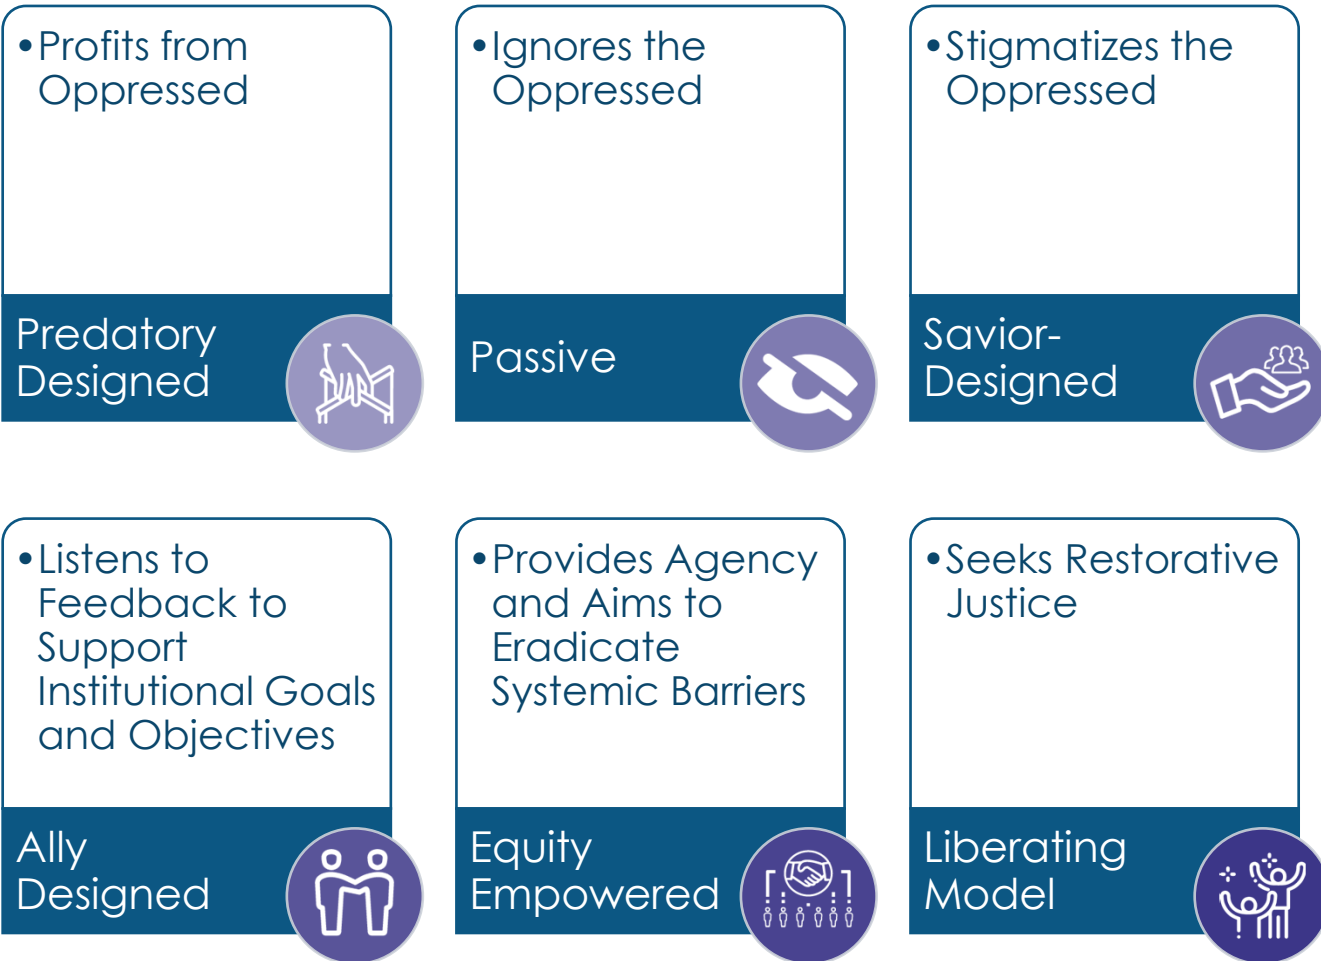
• Profits from Oppressed

Predatory Designed

• Ignores the Oppressed

Passive

• Stigmatizes the Oppressed

Savior-Designed

• Listens to Feedback to Support Institutional Goals and Objectives

Ally Designed

• Provides Agency and Aims to Eradicate Systemic Barriers

Equity Empowered

• Seeks Restorative Justice

Liberating Model